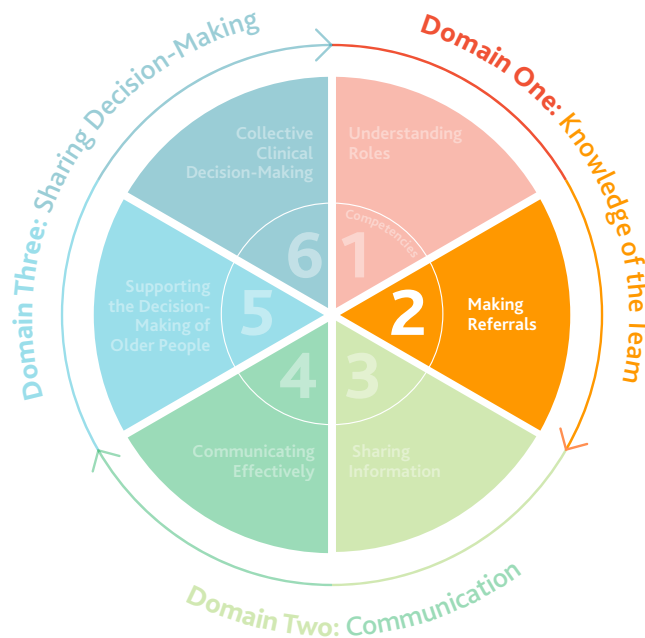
Domain One: Knowledge of the Team

Domain Two: Communication

Domain Three: Sharing Decision-Making

Competencies

1 Understanding Roles

2 Making Referrals

3 Sharing Information

4 Communicating Effectively

5 Supporting the Decision-Making of Older People

6 Collective Clinical Decision-Making